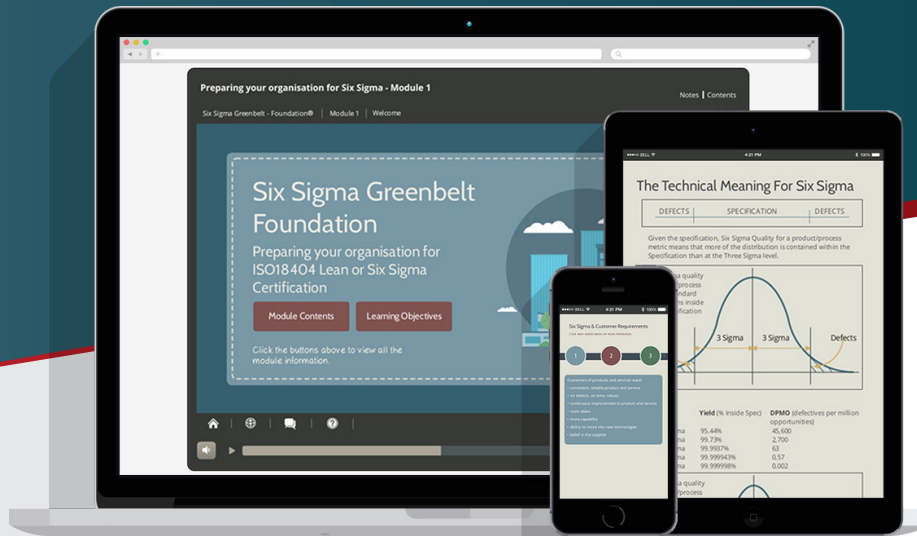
Preparing your organisation for Six Sigma - Module 1

Notes | Contents

Six Sigma Greenbelt - Foundation® | Module 1 | Welcome

Six Sigma Greenbelt Foundation

Preparing your organisation for ISO18404 Lean or Six Sigma Certification

Module Contents

Learning Objectives

Click the buttons above to view all the module information.

4:21 PM

The Technical Meaning For Six Sigma

DEFECTS | SPECIFICATION | DEFECTS

Given the specification, Six Sigma Quality for a product/process metric means that more of the distribution is contained within the Specification than at the Three Sigma level.

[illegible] quality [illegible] process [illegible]ndard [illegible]s inside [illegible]ification

3 Sigma

3 Sigma

Defects

Yield (% Inside Spec)

DPMO (defectives per million opportunities)

| | Yield | DPMO |
|---|---|---|
| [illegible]ma | 95.44% | 45,600 |
| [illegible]ma | 99.73% | 2,700 |
| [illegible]ma | 99.9937% | 63 |
| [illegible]ma | 99.999943% | 0.57 |
| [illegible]ma | 99.9999998% | 0.002 |

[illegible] quality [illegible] process

4:21 PM

Six Sigma & Customer Requirements

1 2 3

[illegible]